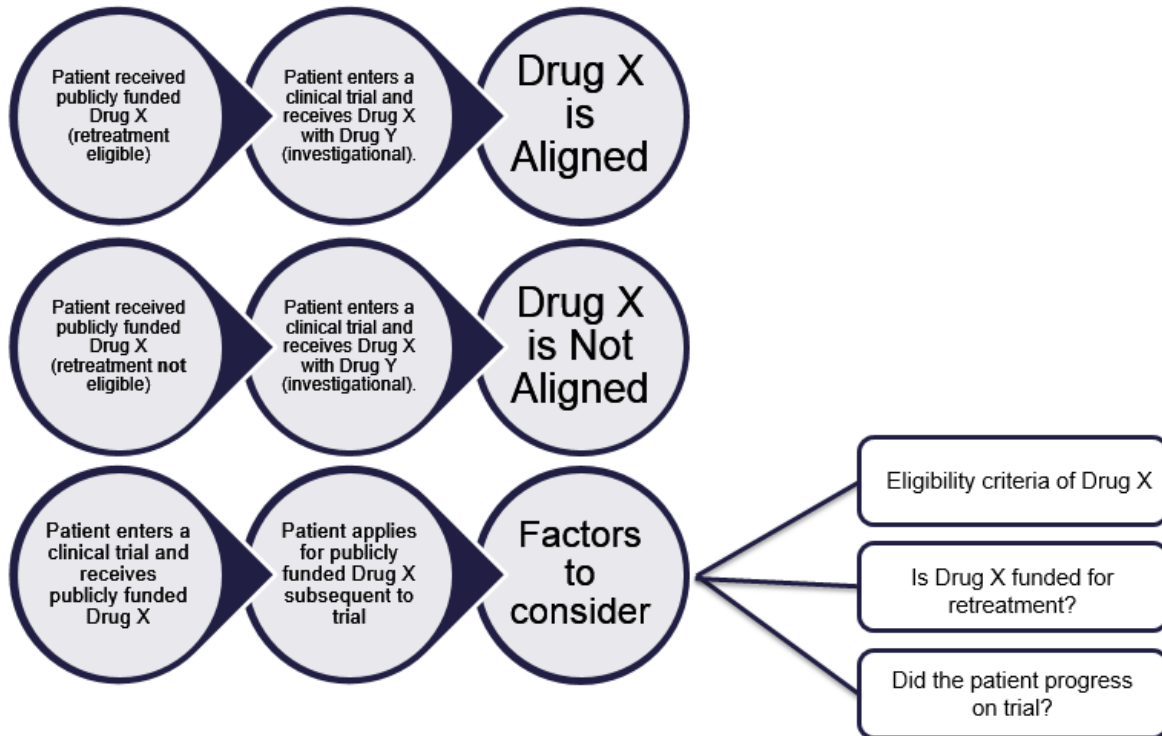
Patient received publicly funded Drug X (retreatment eligible)

Patient enters a clinical trial and receives Drug X with Drug Y (investigational).

Drug X is Aligned

Patient received publicly funded Drug X (retreatment not eligible)

Patient enters a clinical trial and receives Drug X with Drug Y (investigational).

Drug X is Not Aligned

Patient enters a clinical trial and receives publicly funded Drug X

Patient applies for publicly funded Drug X subsequent to trial

Factors to consider

Eligibility criteria of Drug X

Is Drug X funded for retreatment?

Did the patient progress on trial?